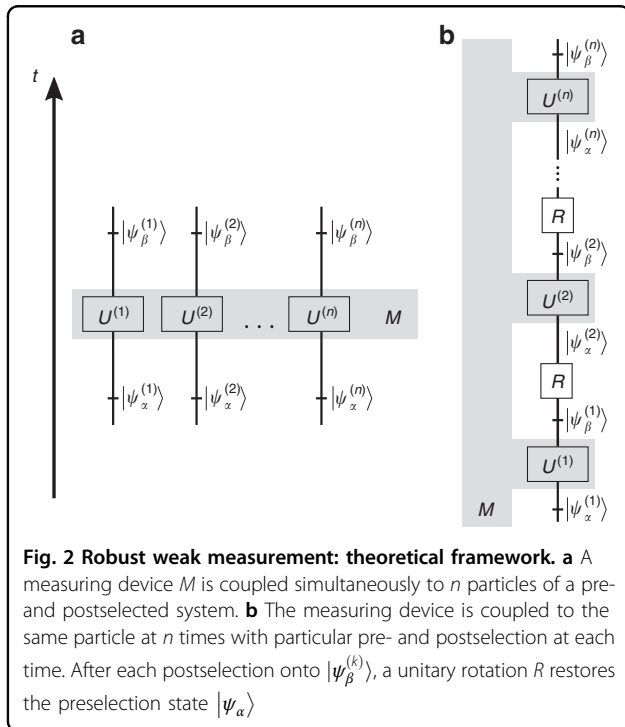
a

$t$

$|\psi_{\beta}^{(1)}\rangle$ $|\psi_{\beta}^{(2)}\rangle$ $|\psi_{\beta}^{(n)}\rangle$

$U^{(1)}$ $U^{(2)}$ . . . $U^{(n)}$ $M$

$|\psi_{\alpha}^{(1)}\rangle$ $|\psi_{\alpha}^{(2)}\rangle$ $|\psi_{\alpha}^{(n)}\rangle$

b

$|\psi_{\beta}^{(n)}\rangle$

$U^{(n)}$

$|\psi_{\alpha}^{(n)}\rangle$

$R$

$|\psi_{\beta}^{(2)}\rangle$

$U^{(2)}$

$|\psi_{\alpha}^{(2)}\rangle$

$R$

$|\psi_{\beta}^{(1)}\rangle$

$U^{(1)}$

$M$

$|\psi_{\alpha}^{(1)}\rangle$

**Fig. 2 Robust weak measurement: theoretical framework. a** A measuring device $M$ is coupled simultaneously to $n$ particles of a pre- and postselected system. **b** The measuring device is coupled to the same particle at $n$ times with particular pre- and postselection at each time. After each postselection onto $|\psi_{\beta}^{(k)}\rangle$, a unitary rotation $R$ restores the preselection state $|\psi_{\alpha}\rangle$